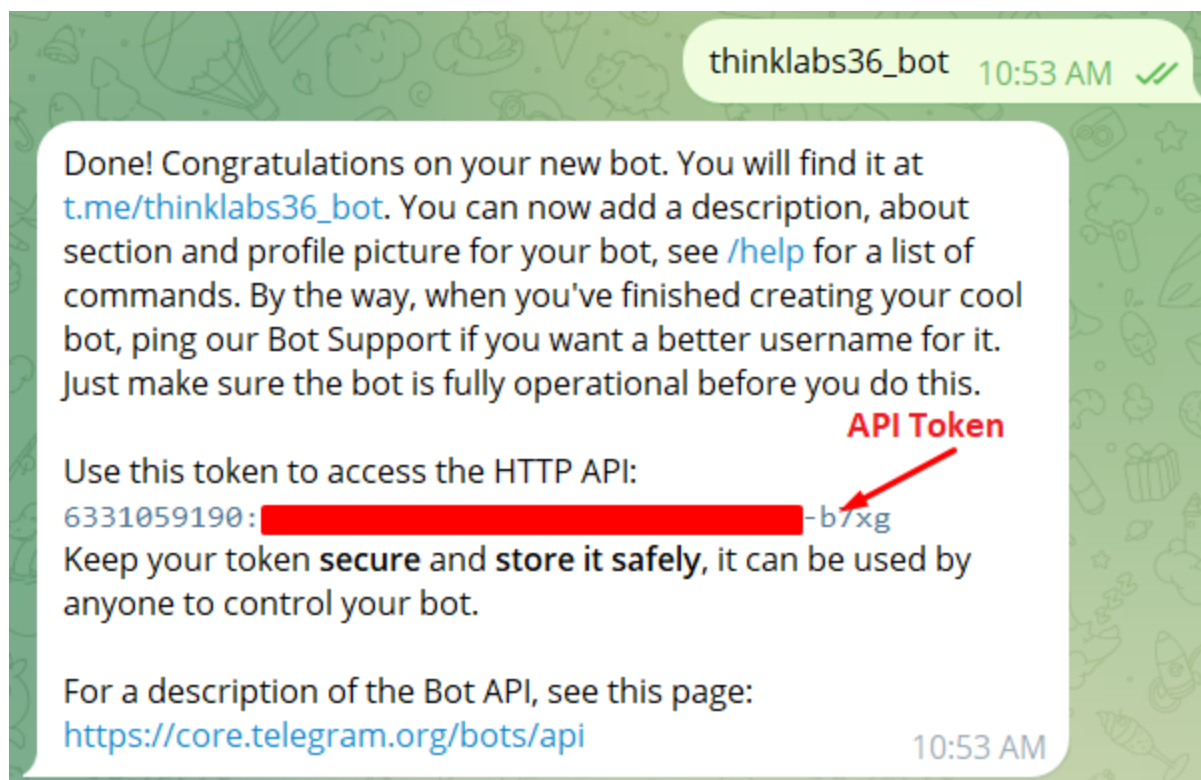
thinklabs36_bot 10:53 AM

Done! Congratulations on your new bot. You will find it at t.me/thinklabs36_bot. You can now add a description, about section and profile picture for your bot, see /help for a list of commands. By the way, when you've finished creating your cool bot, ping our Bot Support if you want a better username for it. Just make sure the bot is fully operational before you do this.

API Token

Use this token to access the HTTP API:
6331059190:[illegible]-b7xg
Keep your token **secure** and **store it safely**, it can be used by anyone to control your bot.

For a description of the Bot API, see this page: https://core.telegram.org/bots/api

10:53 AM